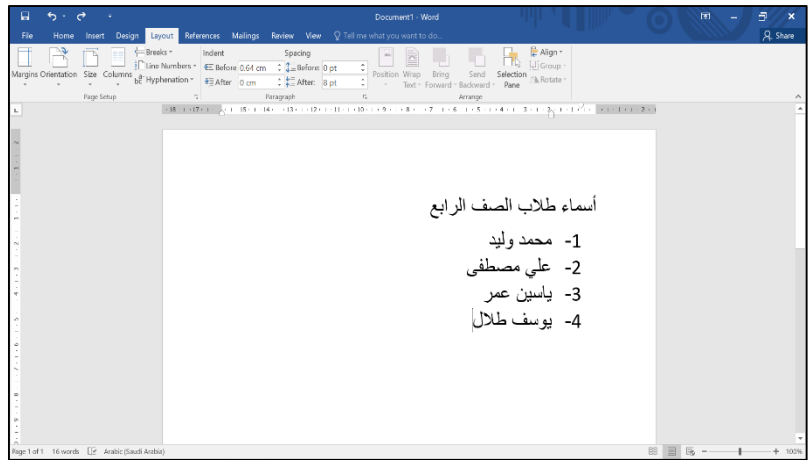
Document1 - Word

File Home Insert Design Layout References Mailings Review View Tell me what you want to do... Share

Margins Orientation Size Columns Breaks Line Numbers Hyphenation
Page Setup

Indent
Before: 0.64 cm
After: 0 cm

Spacing
Before: 0 pt
After: 8 pt

Paragraph

Position Wrap Text Bring Forward Send Backward Selection Pane Align Group Rotate
Arrange

أسماء طلاب الصف الرابع

1- محمد وليد
2- علي مصطفى
3- ياسين عمر
4- يوسف طلال

Page 1 of 1 16 words Arabic (Saudi Arabia) 100%